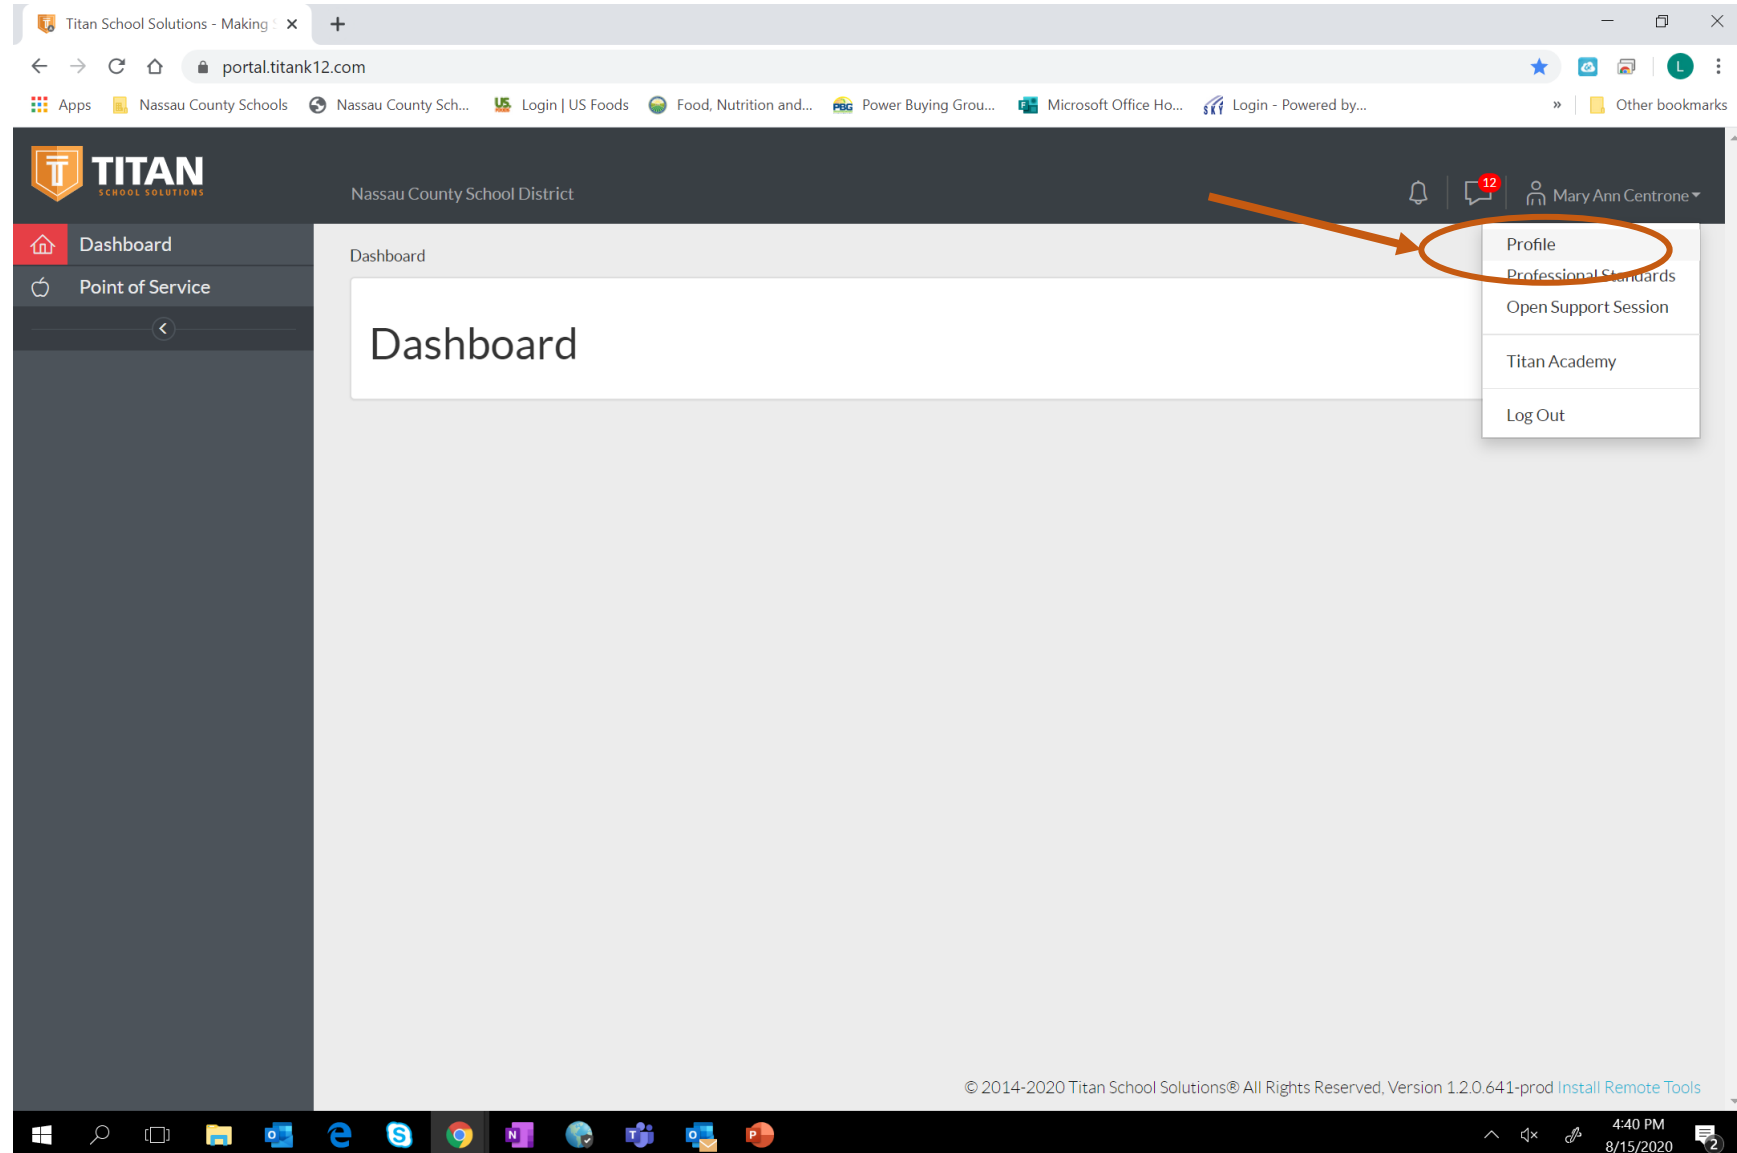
Titan School Solutions - Making

portal.titank12.com

Apps Nassau County Schools Nassau County Sch... Login | US Foods Food, Nutrition and... Power Buying Grou... Microsoft Office Ho... Login - Powered by... » Other bookmarks

TITAN SCHOOL SOLUTIONS

Nassau County School District

12

Mary Ann Centrone

Dashboard

Point of Service

Dashboard

Dashboard

Profile
Professional Standards
Open Support Session
Titan Academy
Log Out

© 2014-2020 Titan School Solutions® All Rights Reserved, Version 1.2.0.641-prod Install Remote Tools

4:40 PM
8/15/2020